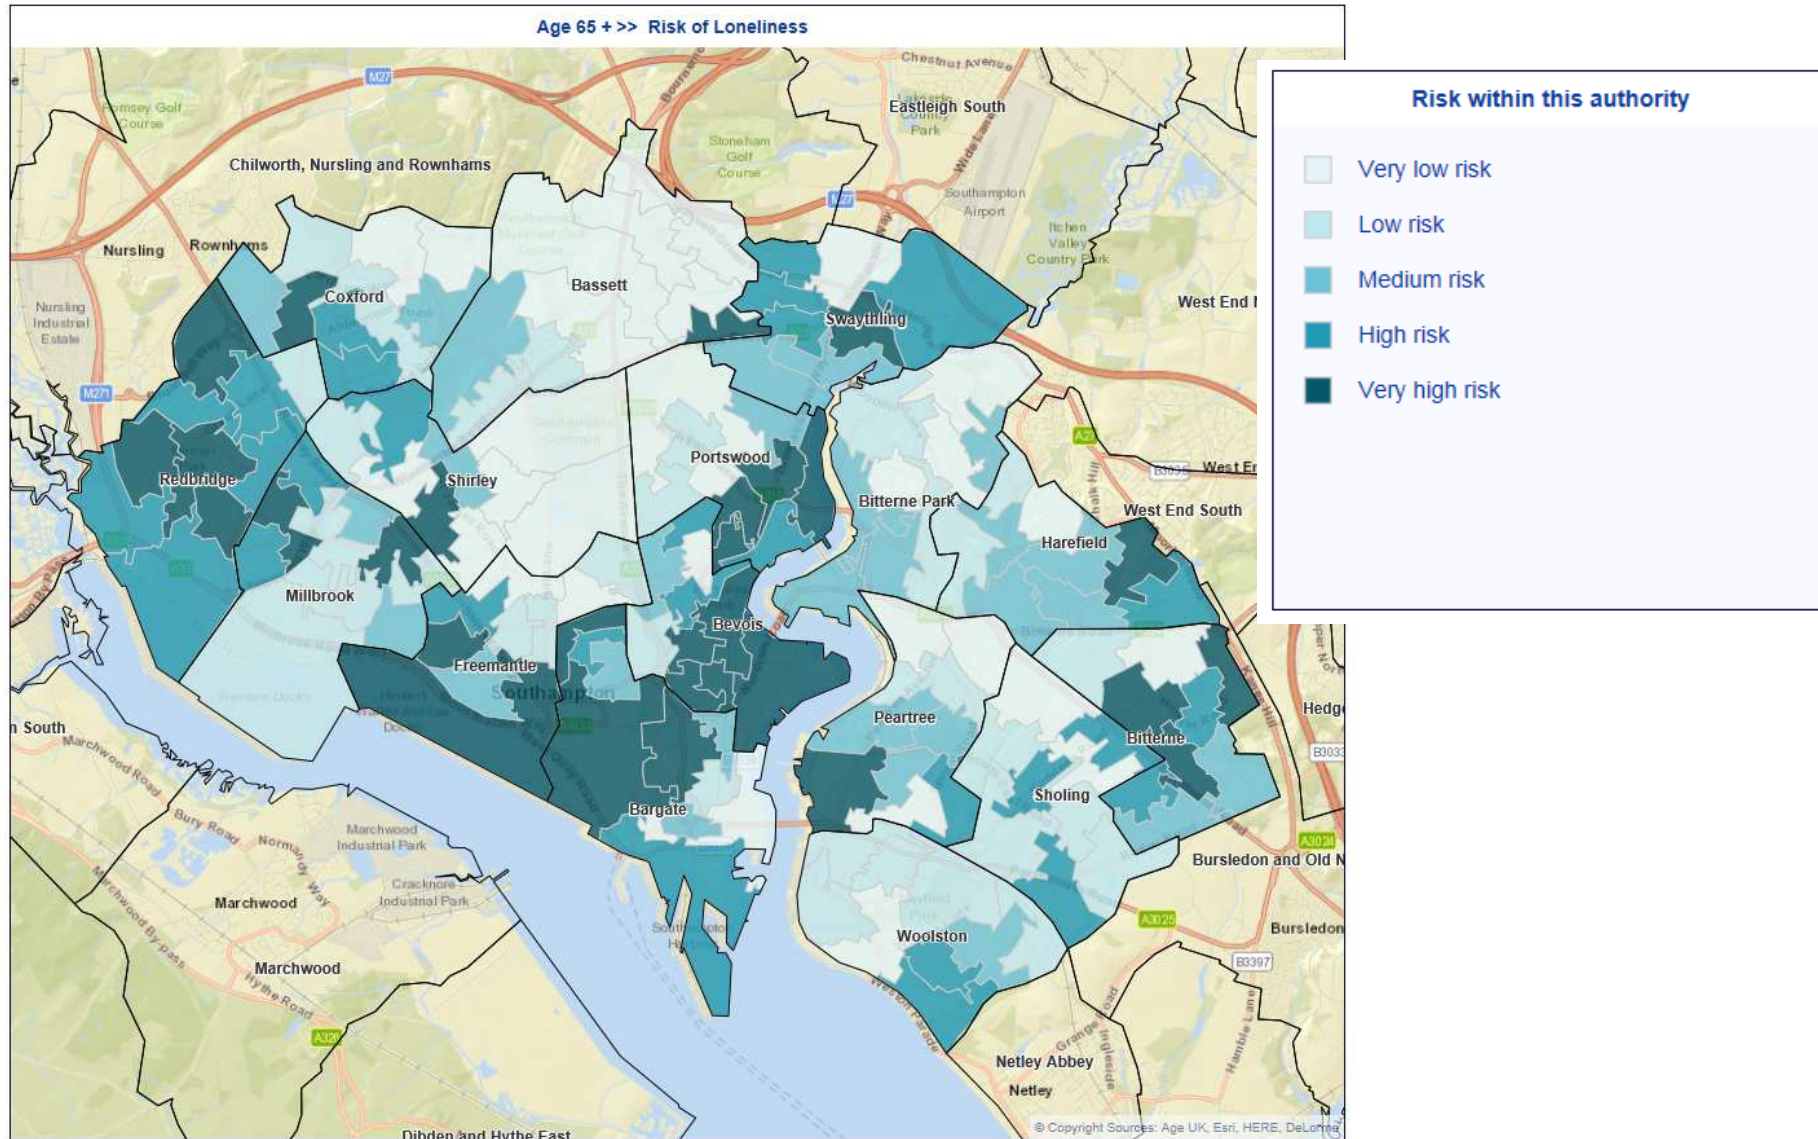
Age 65 + >> Risk of Loneliness

Risk within this authority

Very low risk

Low risk

Medium risk

High risk

Very high risk

Chestnut Avenue
M27
Romsey Golf Course
Eastleigh South
Lakeside Country Park
Stoneham Golf Course
Chilworth, Nursling and Rownhams
Wide Lane
Southampton Airport
M27
Itchen Valley Country Park
Nursling
Rownhams
Bassett
Coxford
West End N
Swaythling
Nursling Industrial Estate
M271
A27
Portswood
B3035
West En
Redbridge
Shirley
Bitterne Park
West End South
Harefield
Millbrook
Bevois
Freemantle
Southampton
Hedge
Peartree
Bitterne
B3033
n South
Marchwood Road
Bargate
Sholing
A3024
Bury Road
Normandy Way
Marchwood Industrial Park
Bursledon and Old N
Cracknore Industrial Park
Marchwood
Marchwood By-pass
A3025
Bursledon
Woolston
Marchwood
Hythe Road
B3397
A326
Netley Abbey
Netley
Dibden and Hythe East
© Copyright Sources: Age UK, Esri, HERE, DeLorme